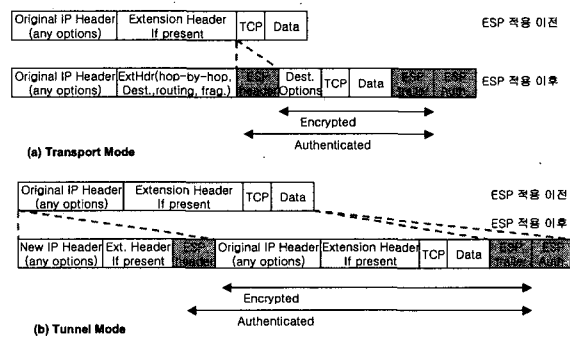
Original IP Header (any options) | Extension Header If present | TCP | Data

ESP 적용 이전

Original IP Header (any options) | ExtHdr(hop-by-hop, Dest.,routing, frag.) | ESP Header | Dest. Options | TCP | Data | ESP trailer | ESP auth

ESP 적용 이후

Encrypted

Authenticated

(a) Transport Mode

Original IP Header (any options) | Extension Header If present | TCP | Data

ESP 적용 이전

ESP 적용 이후

New IP Header (any options) | Ext. Header If present | ESP header | Original IP Header (any options) | Extension Header If present | TCP | Data | ESP trailer | ESP Auth

Encrypted

Authenticated

(b) Tunnel Mode